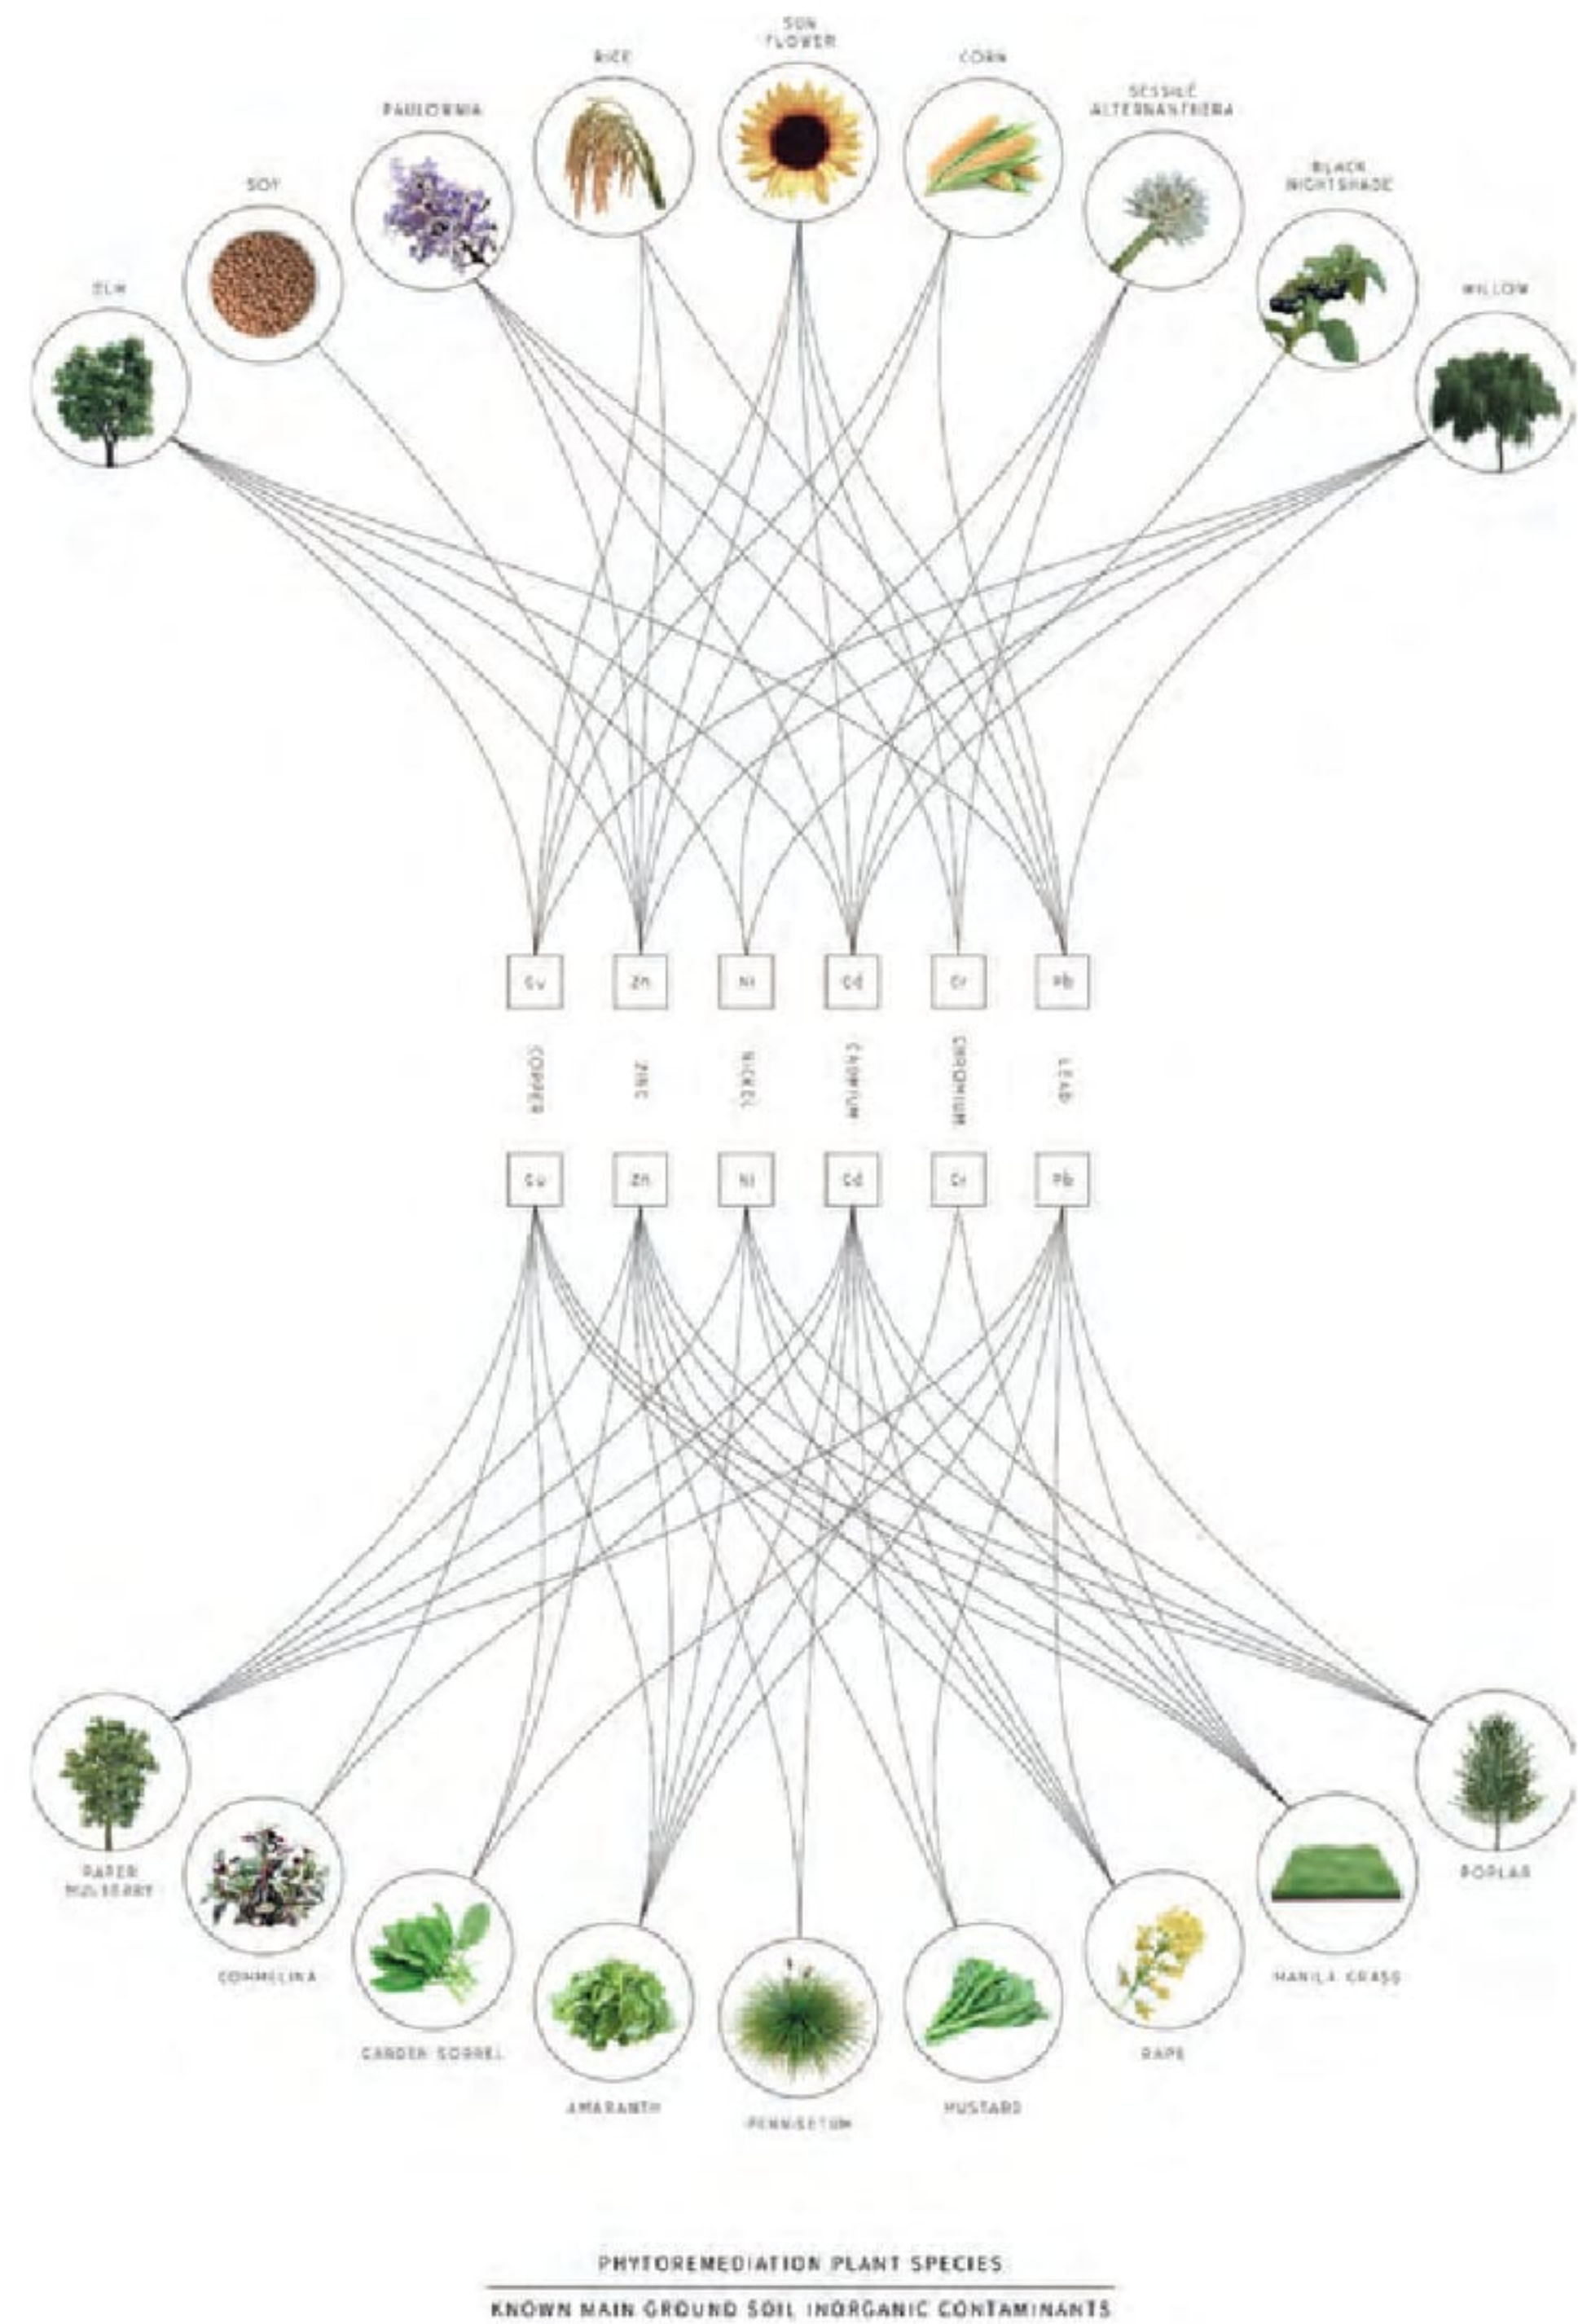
SUN FLOWER

RICE

CORN

PAULOWNIA

SESSILE ALTERNANTHERA

SOY

BLACK NIGHTSHADE

ELM

WILLOW

Cu

Zn

Ni

Cd

Cr

Pb

COPPER

ZINC

NICKEL

CADMIUM

CHROMIUM

LEAD

Cu

Zn

Ni

Cd

Cr

Pb

PAPER MULBERRY

POPLAR

COMMELINA

MANILA GRASS

GARDEN SORREL

RAPE

AMARANTH

PENNISETUM

MUSTARD

PHYTOREMEDIATION PLANT SPECIES

KNOWN MAIN GROUND SOIL INORGANIC CONTAMINANTS